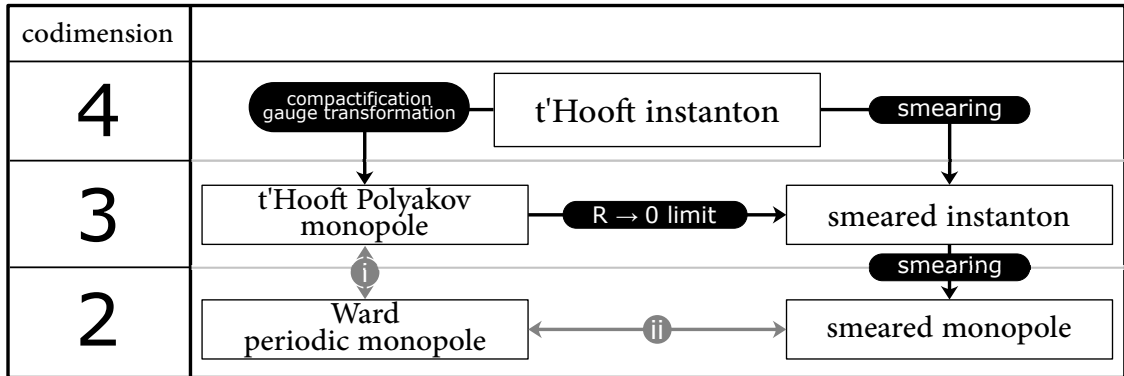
| codimension | |
|---|---|
| 4 | compactification gauge transformation — t'Hooft instanton — smearing |
| 3 | t'Hooft Polyakov monopole — $R \to 0$ limit — smeared instanton |
| | i — smearing |
| 2 | Ward periodic monopole — ii — smeared monopole |